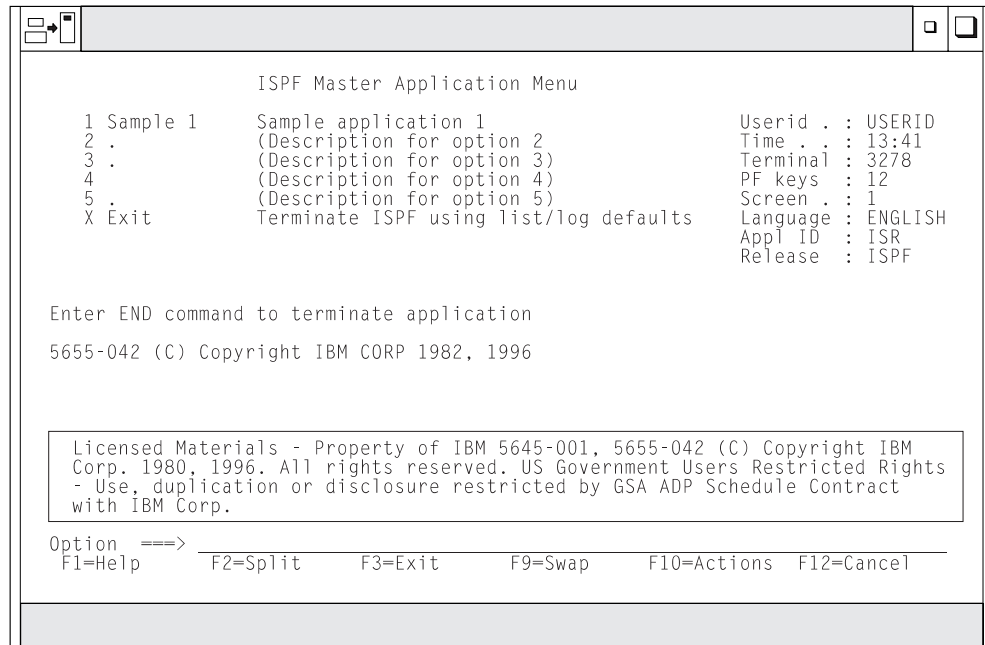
ISPF Master Application Menu

1 Sample 1 Sample application 1
2 . (Description for option 2
3 . (Description for option 3)
4 (Description for option 4)
5 . (Description for option 5)
X Exit Terminate ISPF using list/log defaults

Userid . : USERID
Time . . : 13:41
Terminal : 3278
PF keys : 12
Screen . : 1
Language : ENGLISH
Appl ID : ISR
Release : ISPF

Enter END command to terminate application

5655-042 (C) Copyright IBM CORP 1982, 1996

Licensed Materials - Property of IBM 5645-001, 5655-042 (C) Copyright IBM Corp. 1980, 1996. All rights reserved. US Government Users Restricted Rights - Use, duplication or disclosure restricted by GSA ADP Schedule Contract with IBM Corp.

Option ===>
F1=Help F2=Split F3=Exit F9=Swap F10=Actions F12=Cancel